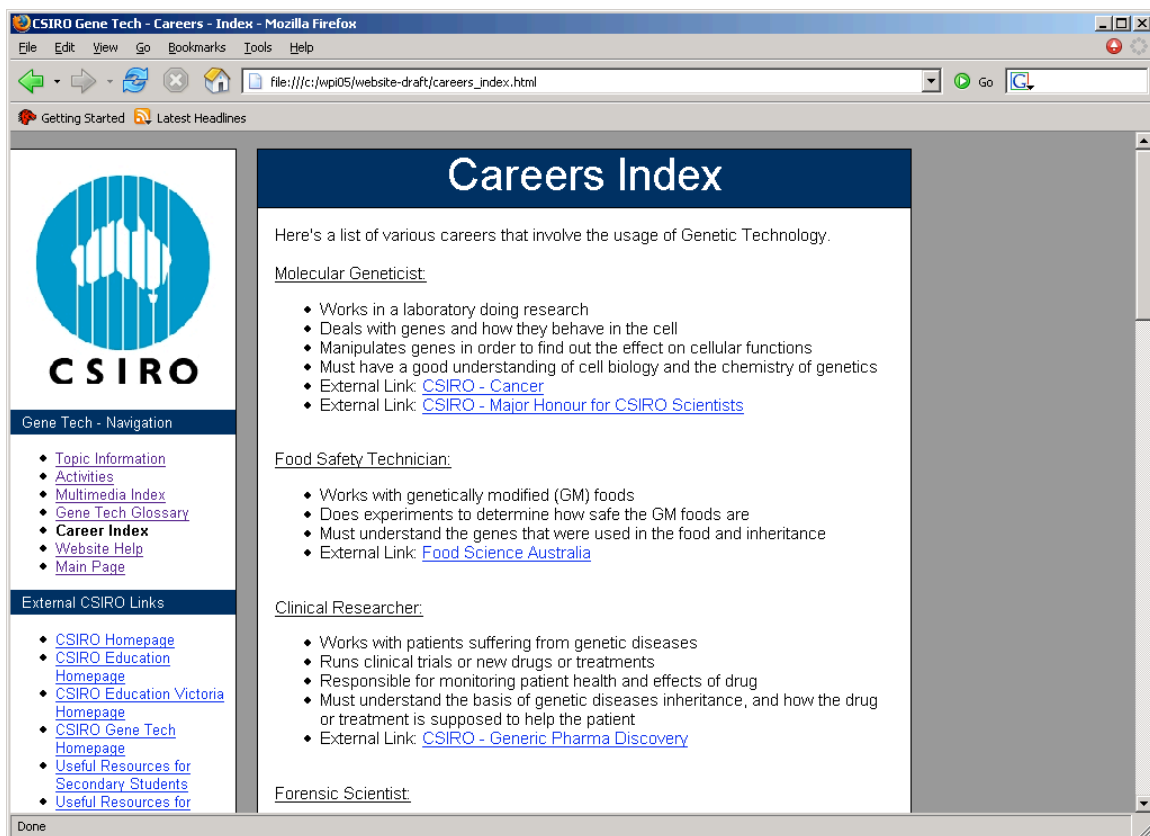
CSIRO Gene Tech - Careers - Index - Mozilla Firefox

File Edit View Go Bookmarks Tools Help

file:///c:/wpi05/website-draft/careers_index.html

Go

Getting Started Latest Headlines

CSIRO

Gene Tech - Navigation

- Topic Information
- Activities
- Multimedia Index
- Gene Tech Glossary
- Career Index
- Website Help
- Main Page

External CSIRO Links

- CSIRO Homepage
- CSIRO Education Homepage
- CSIRO Education Victoria Homepage
- CSIRO Gene Tech Homepage
- Useful Resources for Secondary Students
- Useful Resources for

Careers Index

Here's a list of various careers that involve the usage of Genetic Technology.

Molecular Geneticist:

- Works in a laboratory doing research
- Deals with genes and how they behave in the cell
- Manipulates genes in order to find out the effect on cellular functions
- Must have a good understanding of cell biology and the chemistry of genetics
- External Link: CSIRO - Cancer
- External Link: CSIRO - Major Honour for CSIRO Scientists

Food Safety Technician:

- Works with genetically modified (GM) foods
- Does experiments to determine how safe the GM foods are
- Must understand the genes that were used in the food and inheritance
- External Link: Food Science Australia

Clinical Researcher:

- Works with patients suffering from genetic diseases
- Runs clinical trials or new drugs or treatments
- Responsible for monitoring patient health and effects of drug
- Must understand the basis of genetic diseases inheritance, and how the drug or treatment is supposed to help the patient
- External Link: CSIRO - Generic Pharma Discovery

Forensic Scientist:

Done